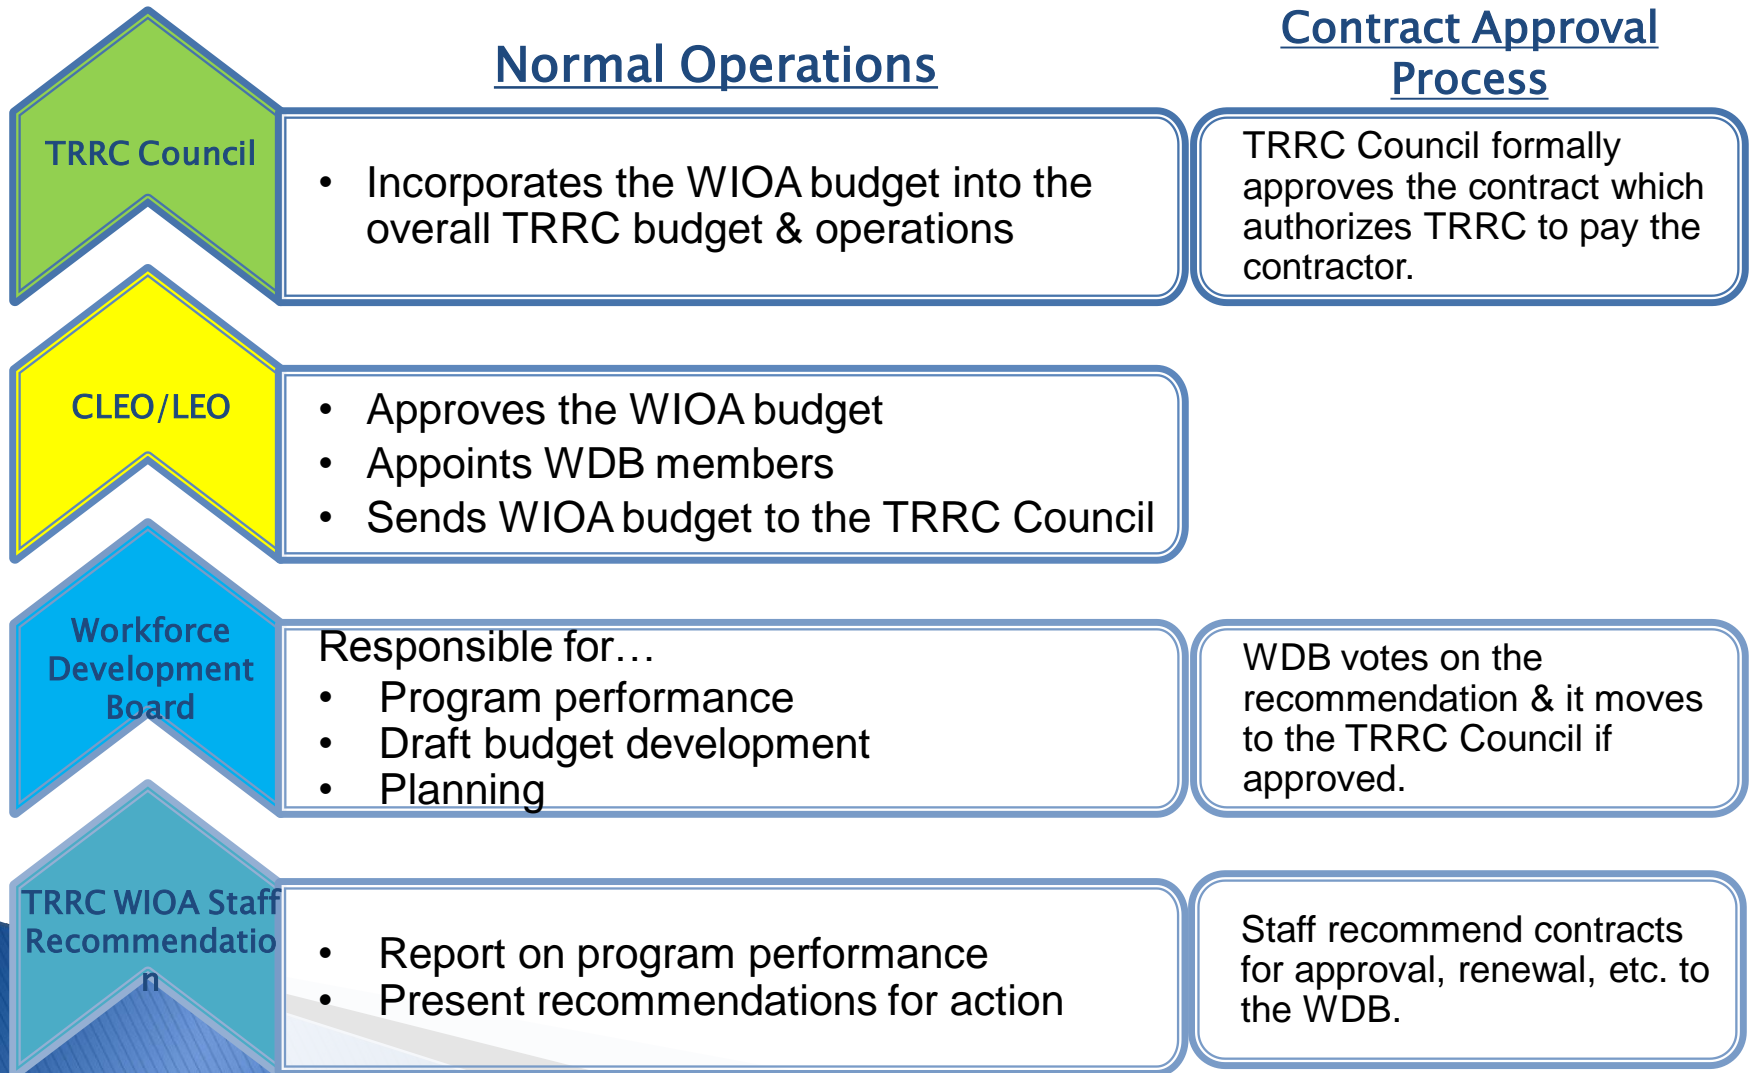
Normal Operations

Contract Approval Process

TRRC Council

- Incorporates the WIOA budget into the overall TRRC budget & operations

TRRC Council formally approves the contract which authorizes TRRC to pay the contractor.

CLEO/LEO

- Approves the WIOA budget
- Appoints WDB members
- Sends WIOA budget to the TRRC Council

Workforce Development Board

Responsible for…
- Program performance
- Draft budget development
- Planning

WDB votes on the recommendation & it moves to the TRRC Council if approved.

TRRC WIOA Staff Recommendation

- Report on program performance
- Present recommendations for action

Staff recommend contracts for approval, renewal, etc. to the WDB.